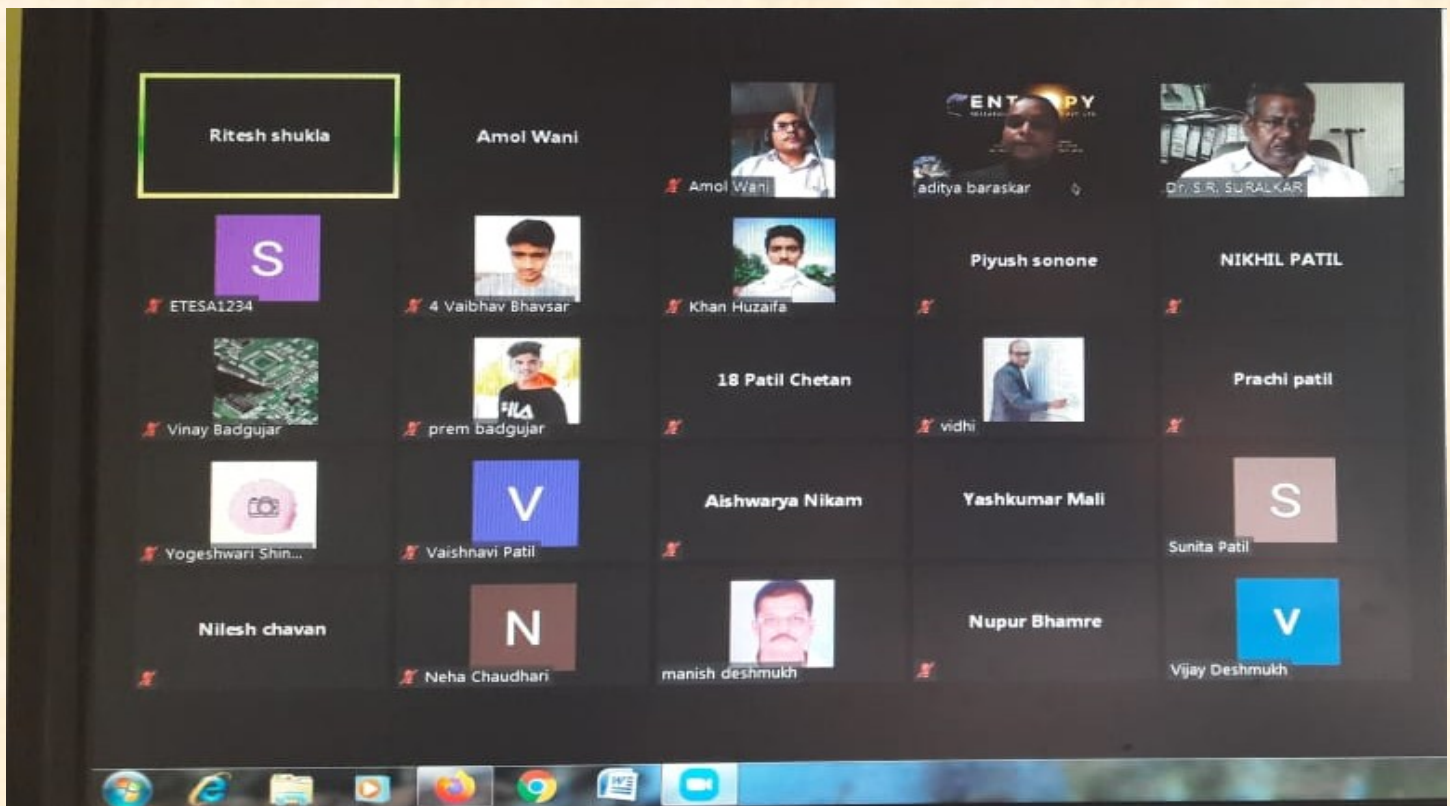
Ritesh shukla

Amol Wani

Amol Wani

ENT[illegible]PY

aditya baraskar

Dr. S.R. SURALKAR

S

ETESA1234

4 Vaibhav Bhavsar

Khan Huzaifa

Piyush sonone

NIKHIL PATIL

Vinay Badgujar

prem badgujar

18 Patil Chetan

vidhi

Prachi patil

Yogeshwari Shin...

V

Vaishnavi Patil

Aishwarya Nikam

Yashkumar Mali

S

Sunita Patil

Nilesh chavan

N

Neha Chaudhari

manish deshmukh

Nupur Bhamre

V

Vijay Deshmukh